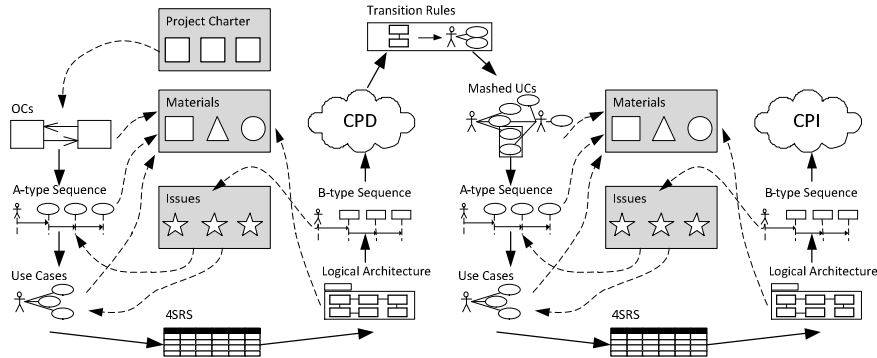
Project Charter

Transition Rules

OCs

Materials

CPD

Mashed UCs

Materials

CPI

A-type Sequence

Issues

B-type Sequence

A-type Sequence

Issues

B-type Sequence

Use Cases

Logical Architecture

Use Cases

Logical Architecture

4SRS

4SRS